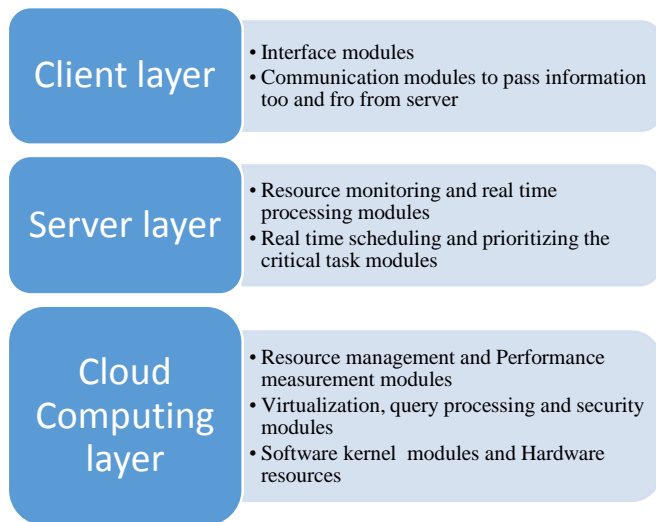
Client layer

• Interface modules
• Communication modules to pass information too and fro from server

Server layer

• Resource monitoring and real time processing modules
• Real time scheduling and prioritizing the critical task modules

Cloud Computing layer

• Resource management and Performance measurement modules
• Virtualization, query processing and security modules
• Software kernel modules and Hardware resources